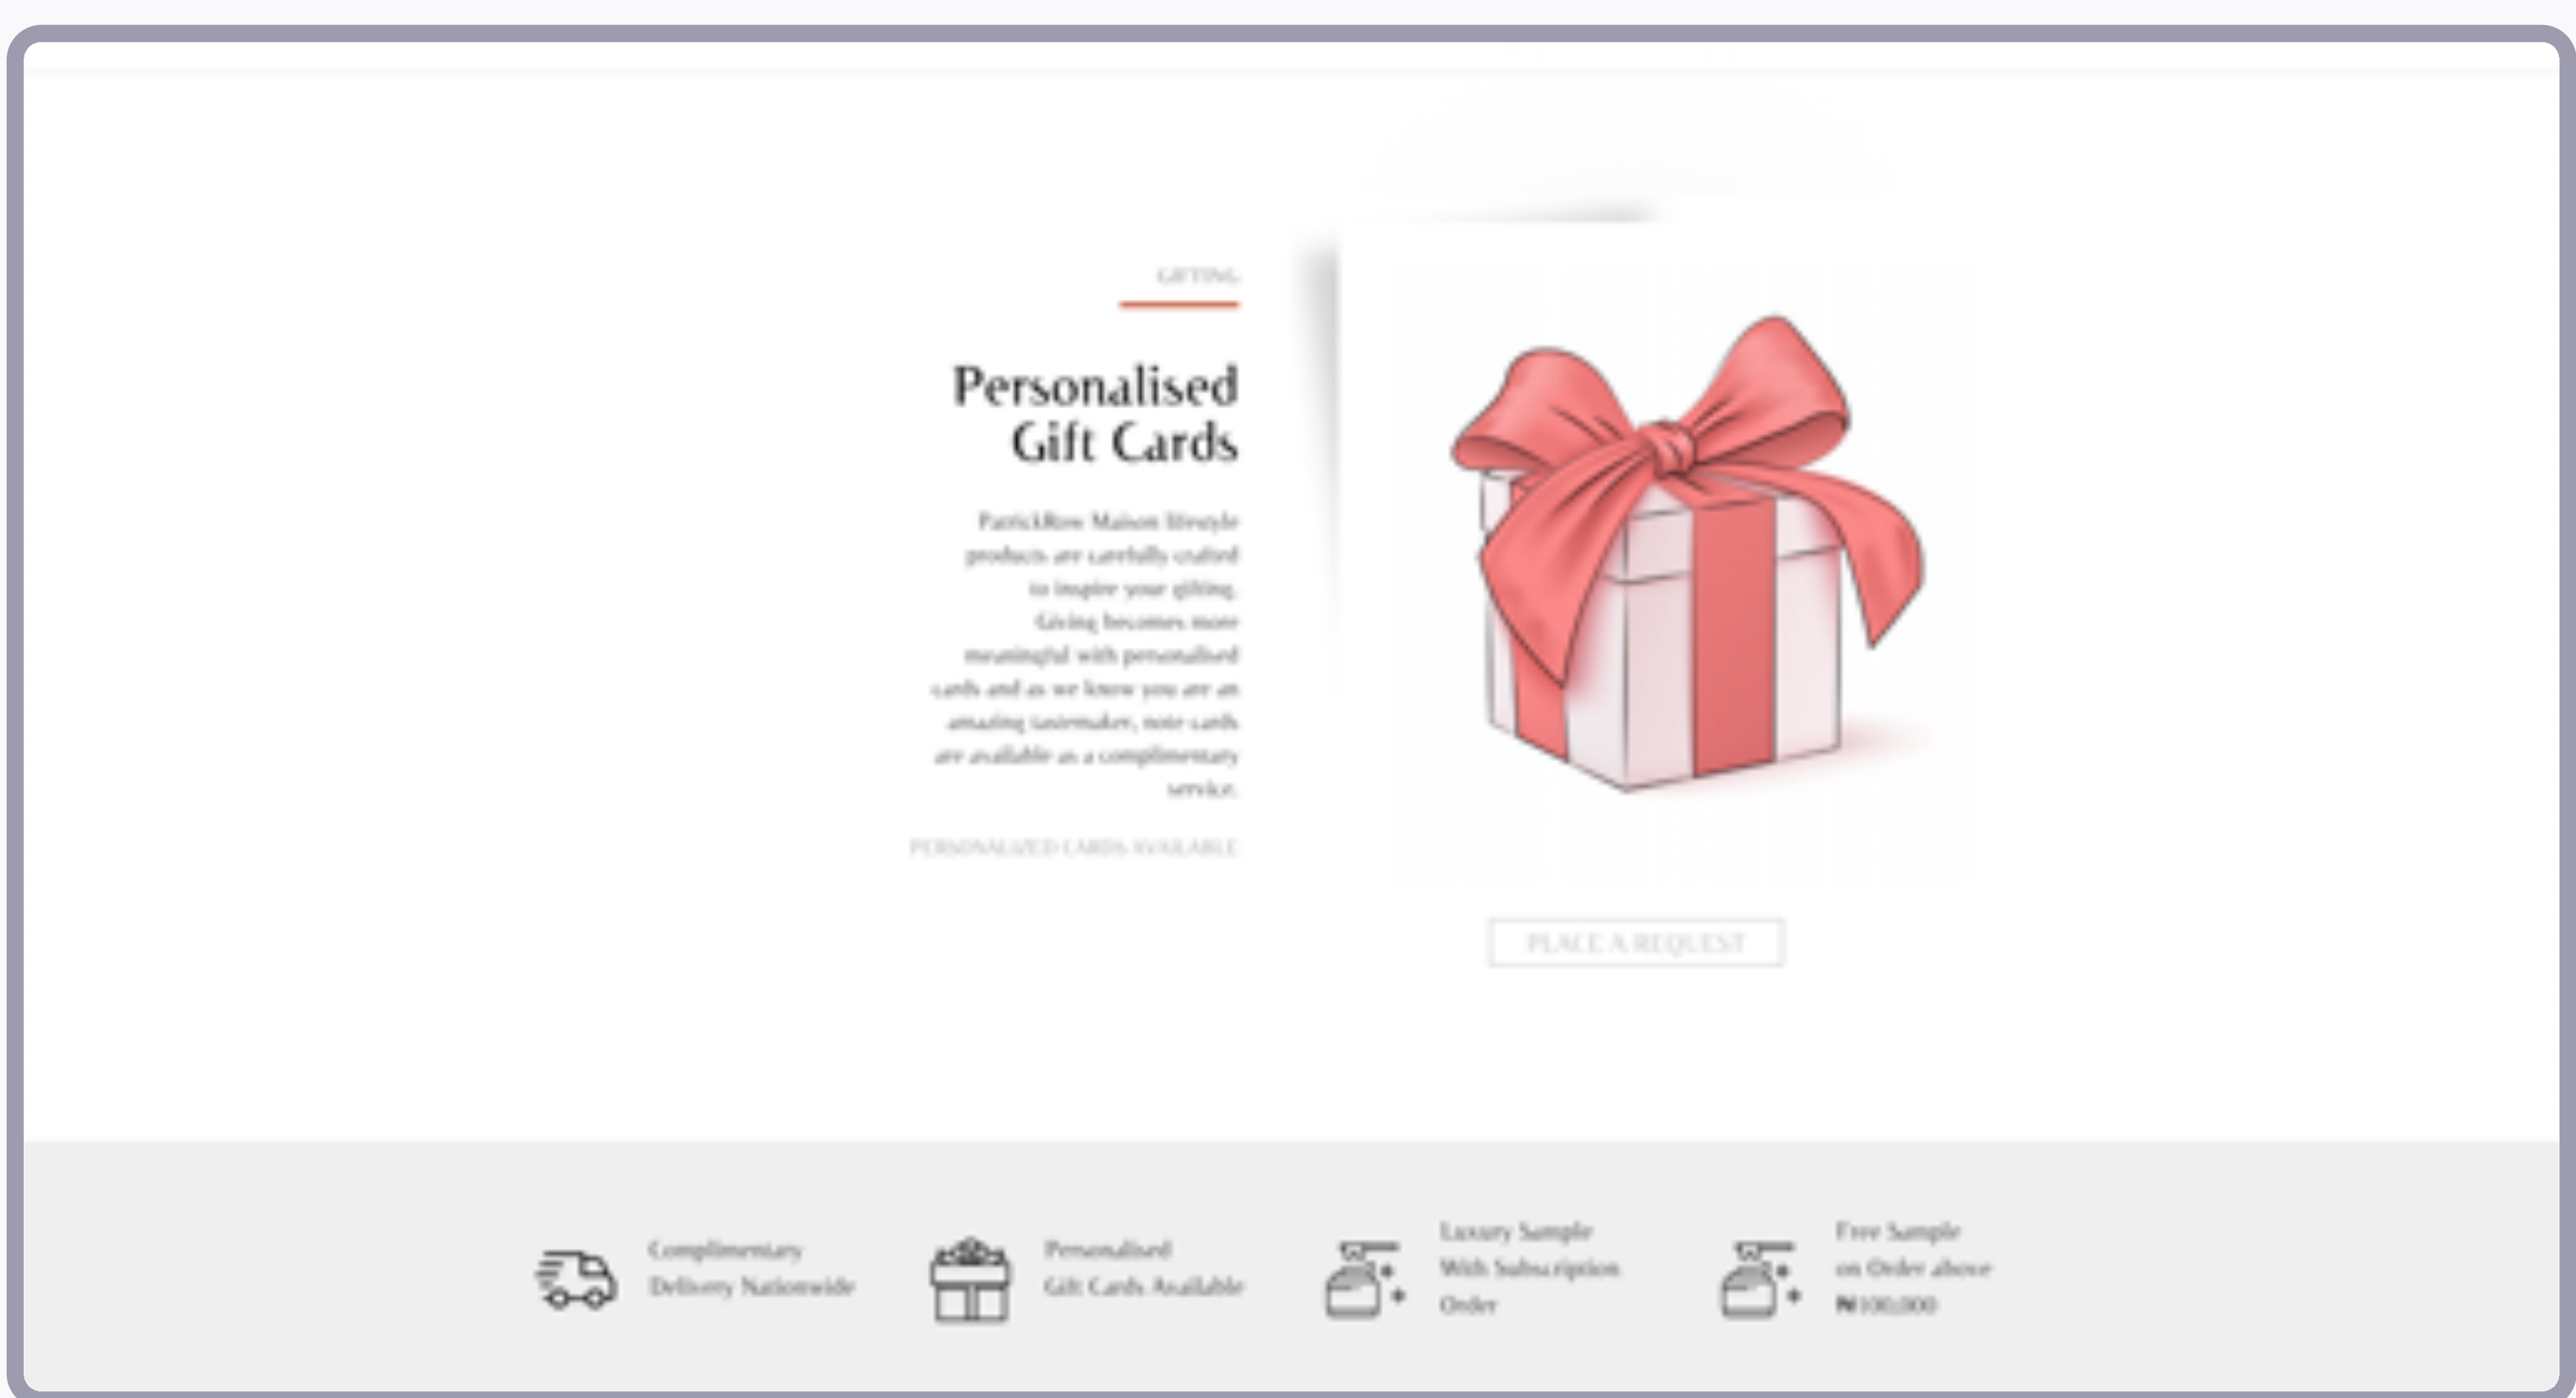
GIFTING

Personalised Gift Cards

PatrickRow Maison lifestyle products are carefully crafted to inspire your gifting. Giving becomes more meaningful with personalised cards and as we know you are an amazing tastemaker, note cards are available as a complimentary service.

PERSONALIZED CARDS AVAILABLE

PLACE A REQUEST

Complimentary Delivery Nationwide

Personalised Gift Cards Available

Luxury Sample With Subscription Order

Free Sample on Order above ₦100,000